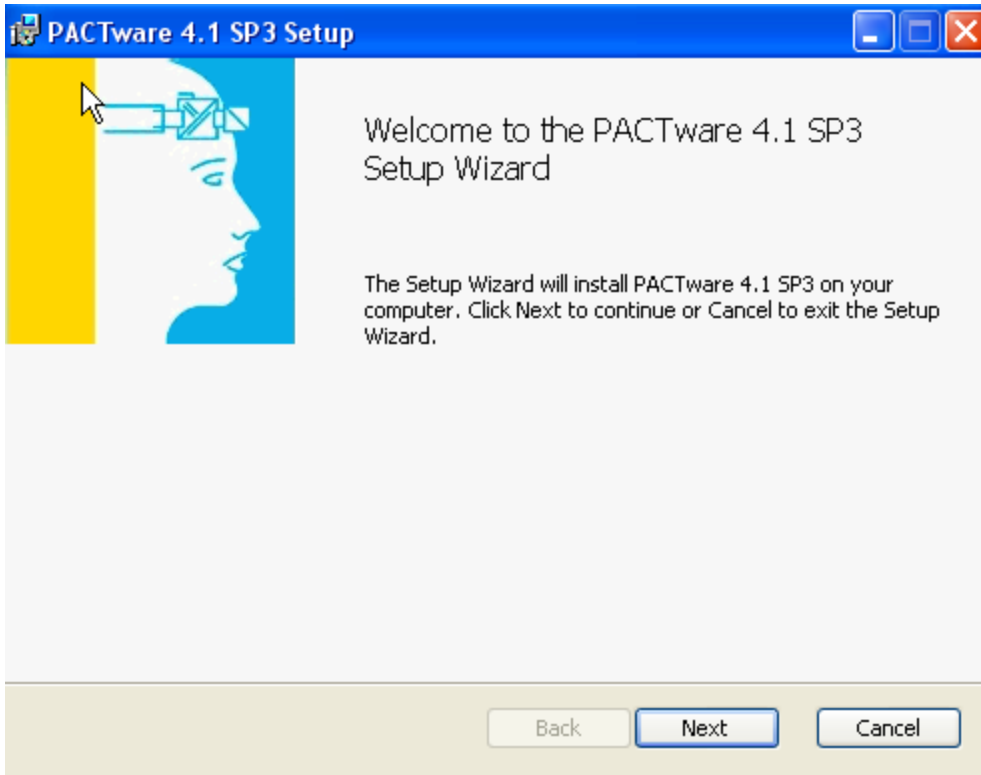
PACTware 4.1 SP3 Setup

Welcome to the PACTware 4.1 SP3 Setup Wizard

The Setup Wizard will install PACTware 4.1 SP3 on your computer. Click Next to continue or Cancel to exit the Setup Wizard.

Back
Next
Cancel